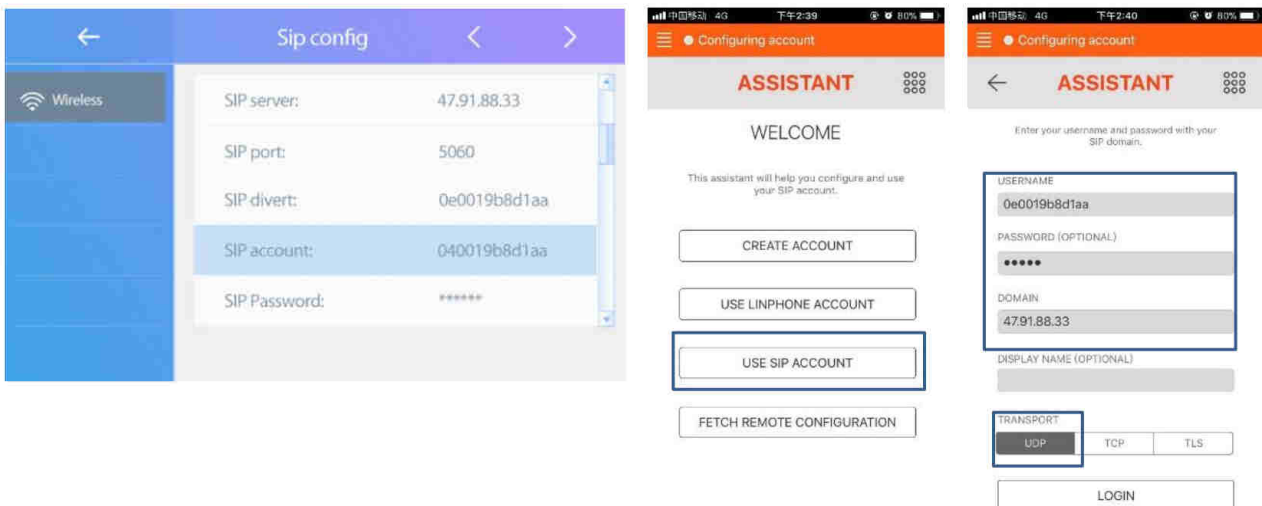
←

Sip config

<

>

Wireless

SIP server: 47.91.88.33

SIP port: 5060

SIP divert: 0e0019b8d1aa

SIP account: 040019b8d1aa

SIP Password: ******

中国移动 4G 下午2:39 80%

Configuring account

ASSISTANT

WELCOME

This assistant will help you configure and use your SIP account.

CREATE ACCOUNT

USE LINPHONE ACCOUNT

USE SIP ACCOUNT

FETCH REMOTE CONFIGURATION

中国移动 4G 下午2:40 80%

Configuring account

←

ASSISTANT

Enter your username and password with your SIP domain.

USERNAME

0e0019b8d1aa

PASSWORD (OPTIONAL)

•••••

DOMAIN

47.91.88.33

DISPLAY NAME (OPTIONAL)

TRANSPORT

UDP

TCP

TLS

LOGIN